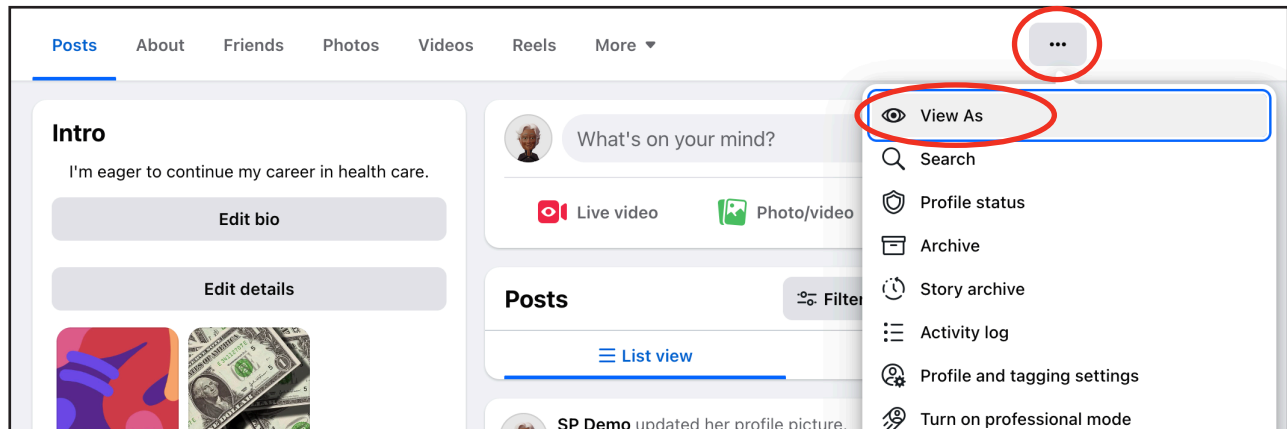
Posts About Friends Photos Videos Reels More ▾

...

Intro

I'm eager to continue my career in health care.

Edit bio

Edit details

What's on your mind?

Live video Photo/video

Posts

Filter

List view

SP Demo updated her profile picture.

View As
Search
Profile status
Archive
Story archive
Activity log
Profile and tagging settings
Turn on professional mode